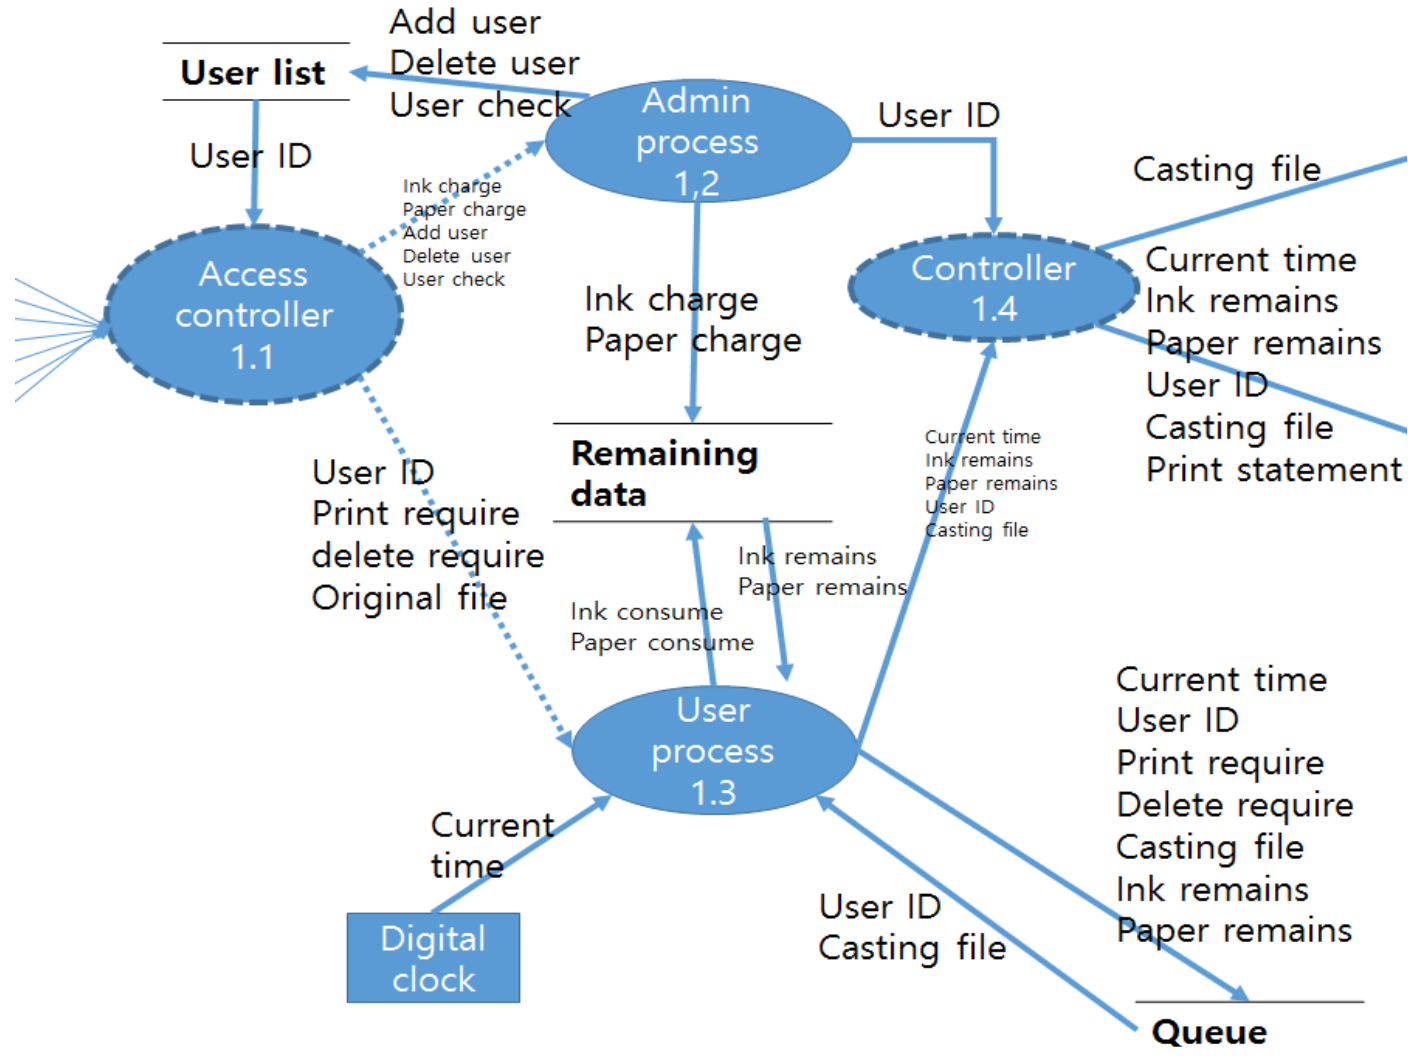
User list

Add user
Delete user
User check

Admin process 1,2

User ID

Casting file

User ID

Access controller 1.1

Ink charge
Paper charge
Add user
Delete user
User check

Ink charge
Paper charge

Controller 1.4

Current time
Ink remains
Paper remains
User ID
Casting file
Print statement

Remaining data

Current time
Ink remains
Paper remains
User ID
Casting file

User ID
Print require
delete require
Original file

Ink remains
Paper remains

Ink consume
Paper consume

User process 1.3

Current time
User ID
Print require
Delete require
Casting file
Ink remains
Paper remains

Current time

Digital clock

User ID
Casting file

Queue